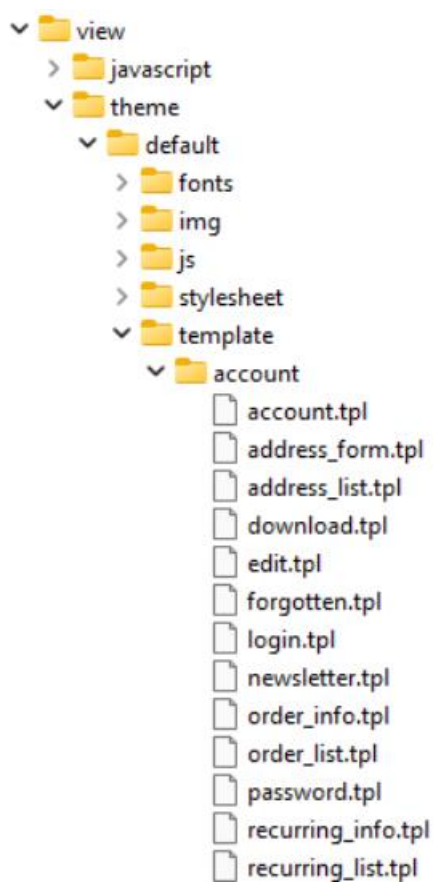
view
javascript
theme
default
fonts
img
js
stylesheet
template
account
account.tpl
address_form.tpl
address_list.tpl
download.tpl
edit.tpl
forgotten.tpl
login.tpl
newsletter.tpl
order_info.tpl
order_list.tpl
password.tpl
recurring_info.tpl
recurring_list.tpl